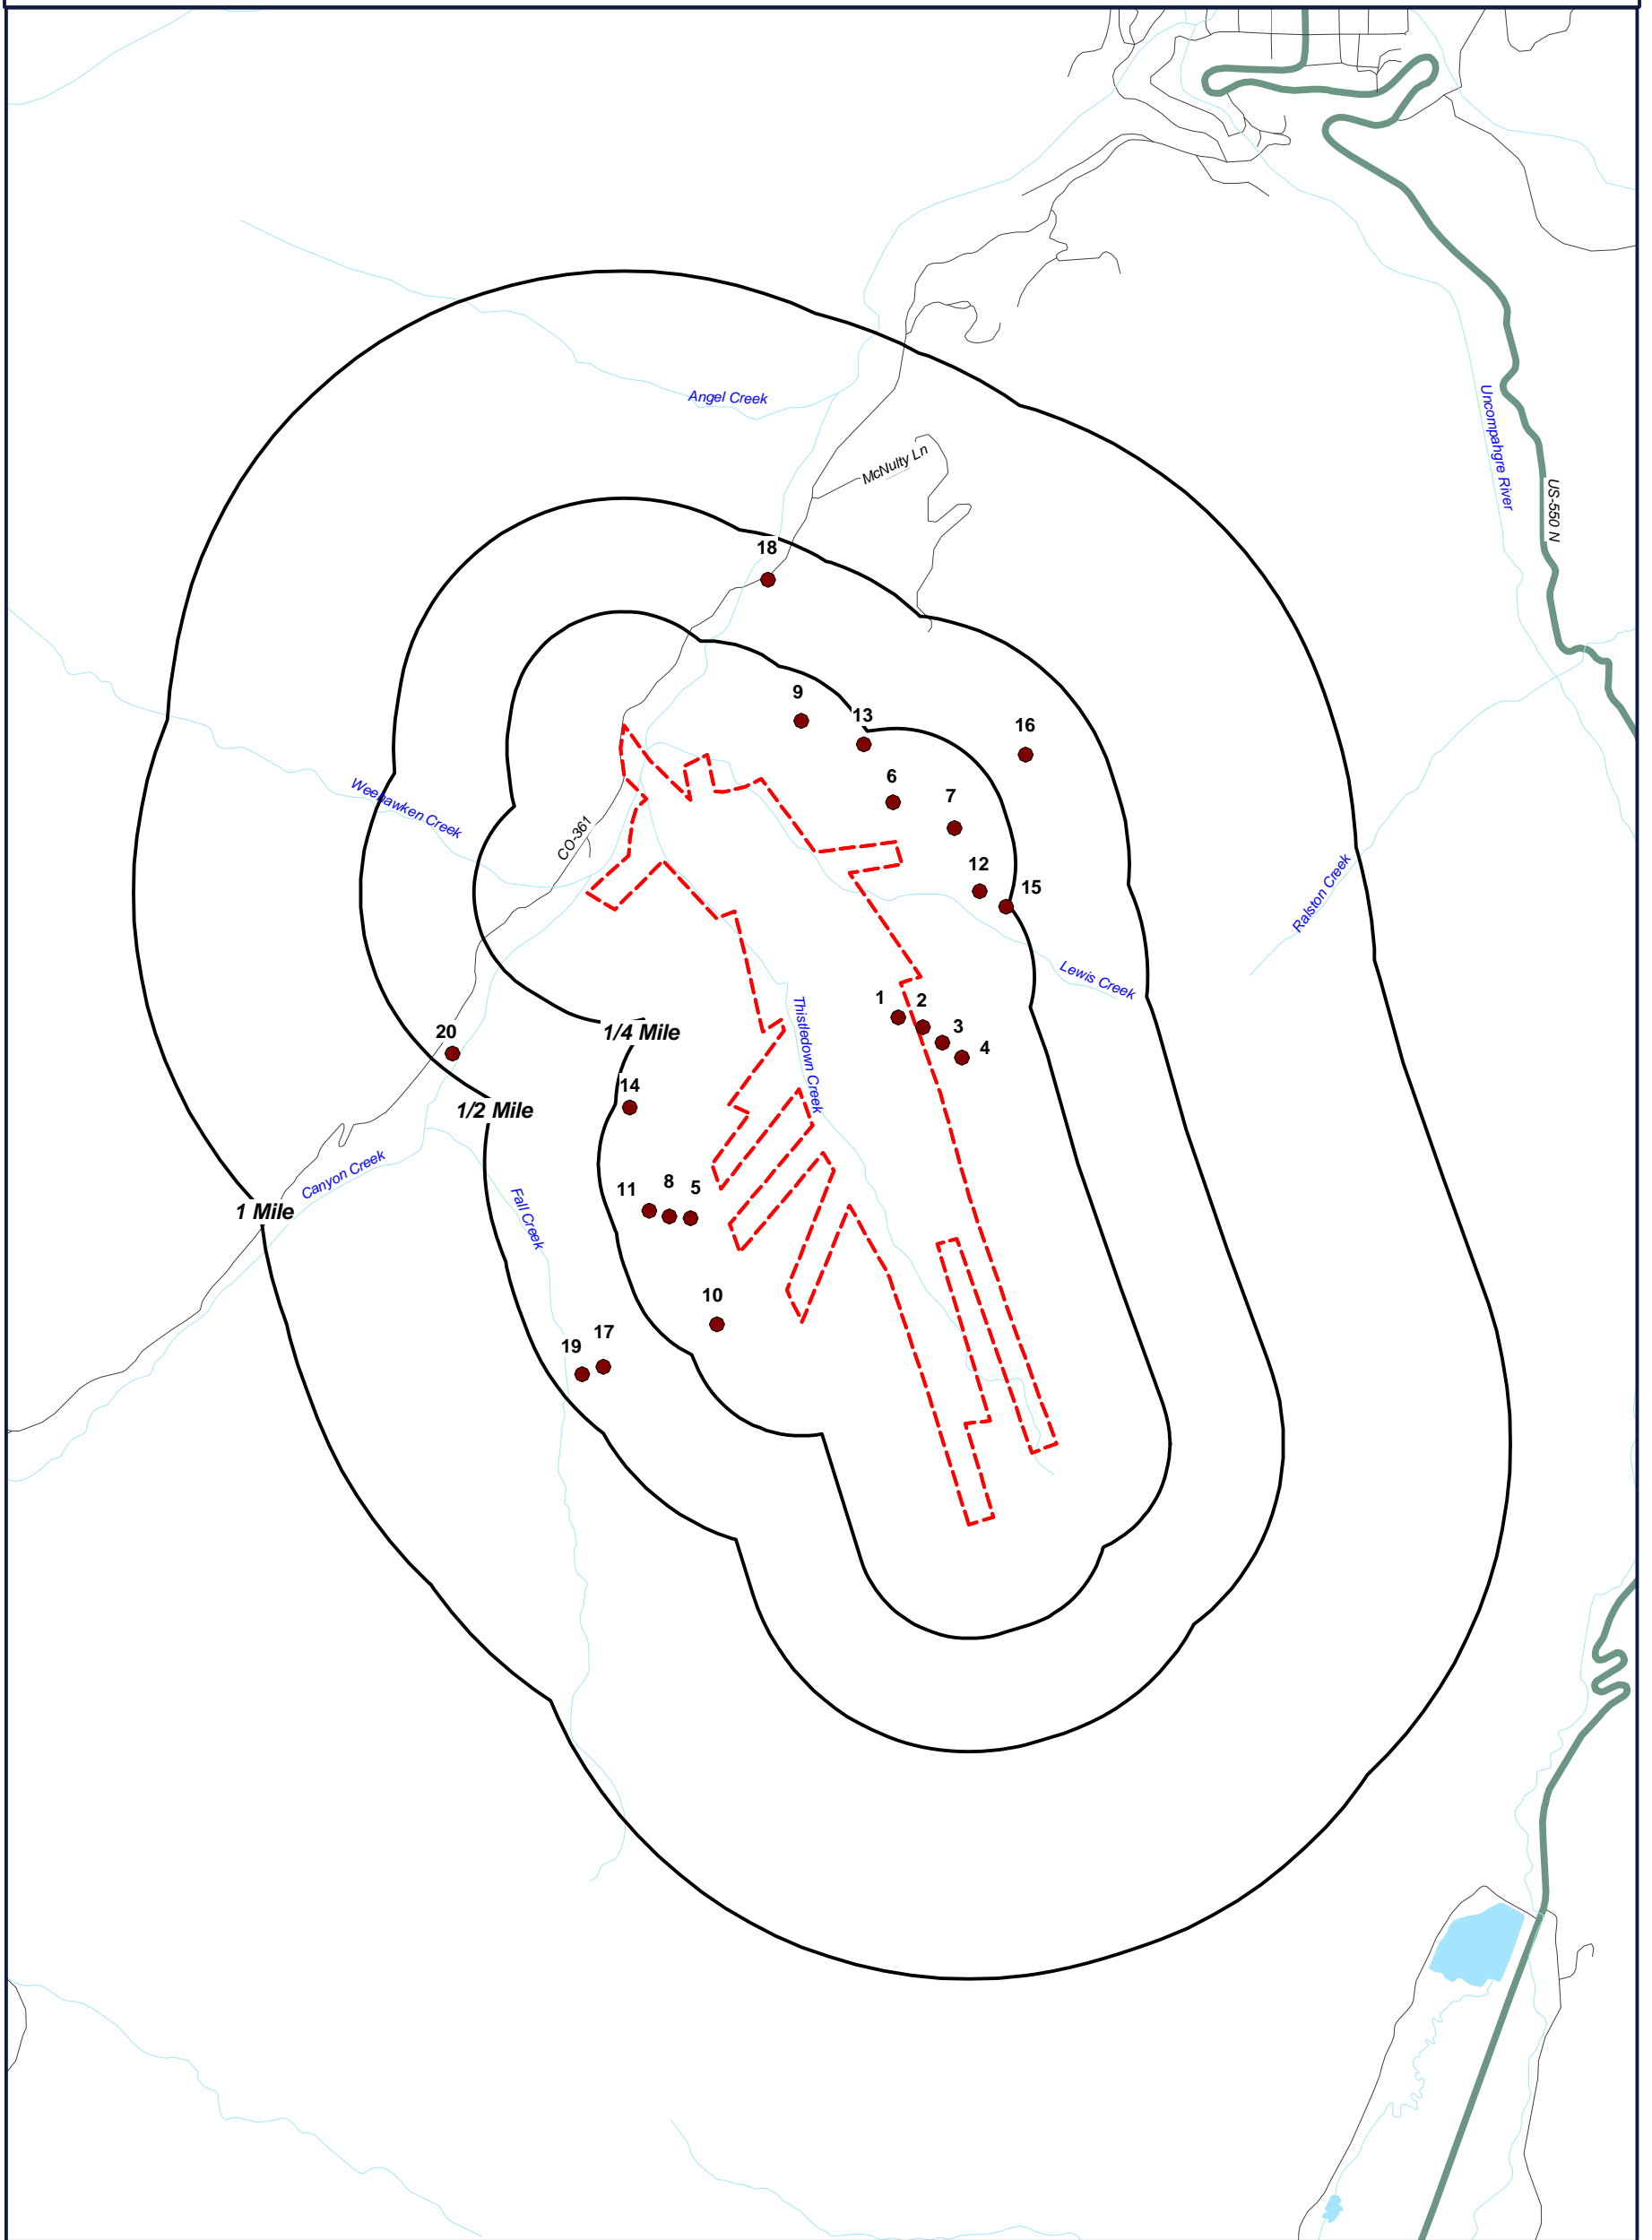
Angel Creek
McNulty Ln
Uncompahgre River
US-550 N
18
9
13
16
6
7
12
15
Weehawken Creek
CO-361
Ralston Creek
Lewis Creek
1
2
3
4
Thistledown Creek
20
1/4 Mile
14
1/2 Mile
Canyon Creek
1 Mile
Fall Creek
11
8
5
10
19
17